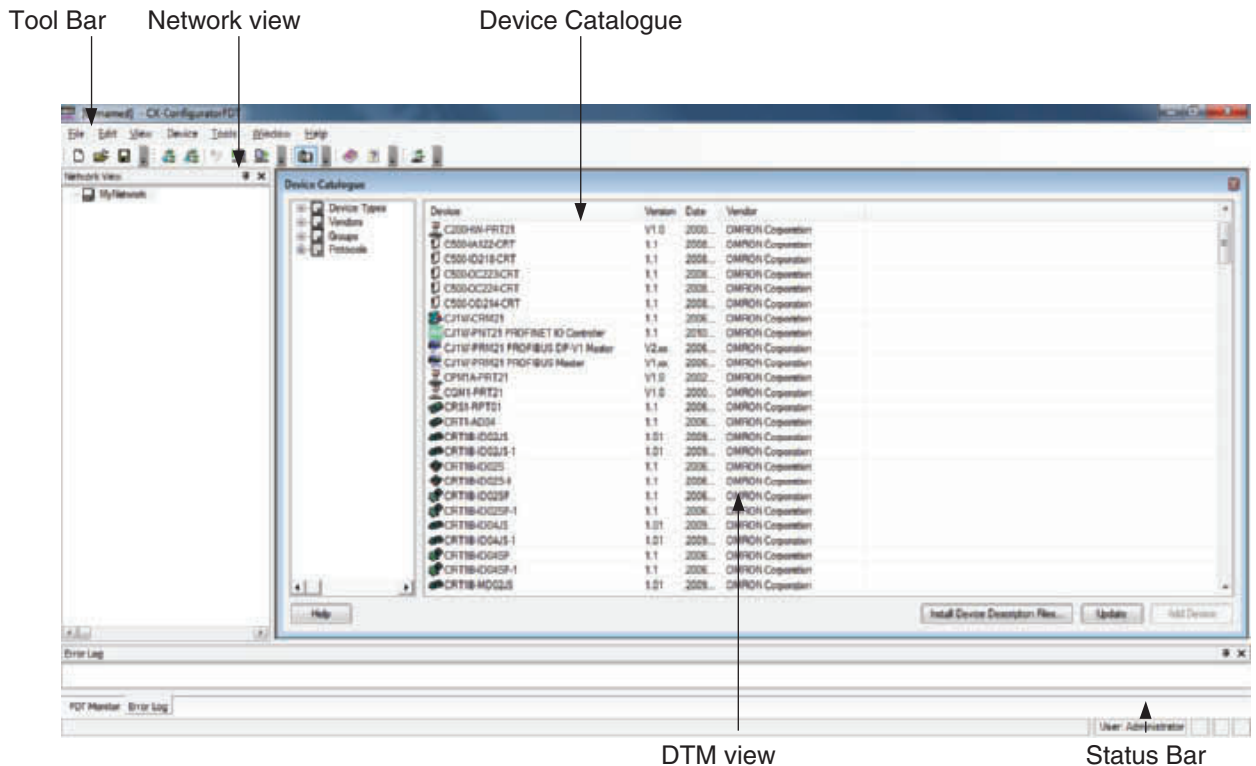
Tool Bar Network view Device Catalogue

[Unnamed] - CX-ConfiguratorFDT

File Edit View Device Tools Window Help

Network View

MyNetwork

Device Catalogue

Device Types
Vendors
Groups
Protocols

| Device | Version | Date | Vendor |
|---|---|---|---|
| C200HW-PRT21 | V1.0 | 2000... | OMRON Corporation |
| C500-IA122-CRT | 1.1 | 2008... | OMRON Corporation |
| C500-ID218-CRT | 1.1 | 2008... | OMRON Corporation |
| C500-OC223-CRT | 1.1 | 2008... | OMRON Corporation |
| C500-OC224-CRT | 1.1 | 2008... | OMRON Corporation |
| C500-OD214-CRT | 1.1 | 2008... | OMRON Corporation |
| CJ1W-CRM21 | 1.1 | 2006... | OMRON Corporation |
| CJ1W-PNT21 PROFINET IO Controller | 1.1 | 2010... | OMRON Corporation |
| CJ1W-PRM21 PROFIBUS DP-V1 Master | V2.xx | 2006... | OMRON Corporation |
| CJ1W-PRM21 PROFIBUS Master | V1.xx | 2006... | OMRON Corporation |
| CPM1A-PRT21 | V1.0 | 2002... | OMRON Corporation |
| CQM1-PRT21 | V1.0 | 2000... | OMRON Corporation |
| CRS1-RPT01 | 1.1 | 2008... | OMRON Corporation |
| CRT1-AD04 | 1.1 | 2006... | OMRON Corporation |
| CRT1B-ID02JS | 1.01 | 2008... | OMRON Corporation |
| CRT1B-ID02JS-1 | 1.01 | 2009... | OMRON Corporation |
| CRT1B-ID02S | 1.1 | 2006... | OMRON Corporation |
| CRT1B-ID02S-1 | 1.1 | 2006... | OMRON Corporation |
| CRT1B-ID02SP | 1.1 | 2006... | OMRON Corporation |
| CRT1B-ID02SP-1 | 1.1 | 2006... | OMRON Corporation |
| CRT1B-ID04JS | 1.01 | 2009... | OMRON Corporation |
| CRT1B-ID04JS-1 | 1.01 | 2009... | OMRON Corporation |
| CRT1B-ID04SP | 1.1 | 2006... | OMRON Corporation |
| CRT1B-ID04SP-1 | 1.1 | 2006... | OMRON Corporation |
| CRT1B-MD02JS | 1.01 | 2009... | OMRON Corporation |

Help

Install Device Description Files... Update Add Device

Error Log

FDT Monitor Error Log

User: Administrator

DTM view Status Bar